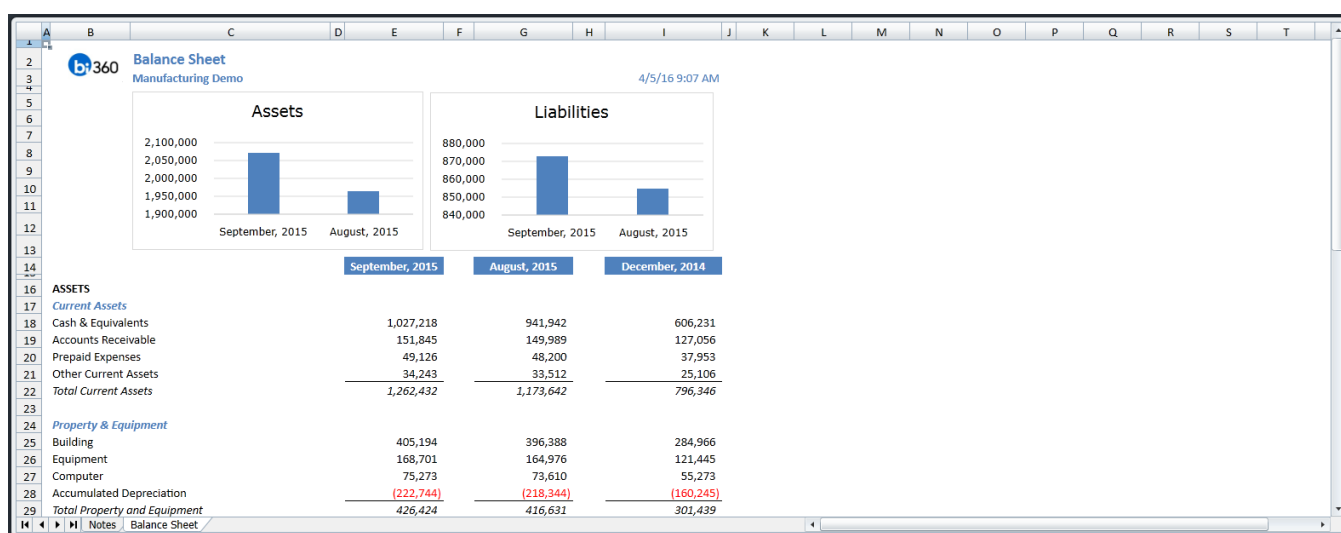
| | A | B | C | D | E | F | G | H | I | J | K | L | M | N | O | P | Q | R | S | T |
|---|---|---|---|---|---|---|---|---|---|---|---|---|---|---|---|---|---|---|---|---|

bi360 Balance Sheet
Manufacturing Demo
4/5/16 9:07 AM

Assets
2,100,000
2,050,000
2,000,000
1,950,000
1,900,000
September, 2015 August, 2015

Liabilities
880,000
870,000
860,000
850,000
840,000
September, 2015 August, 2015

| | September, 2015 | August, 2015 | December, 2014 |
|---|---|---|---|
| ASSETS | | | |
| Current Assets | | | |
| Cash & Equivalents | 1,027,218 | 941,942 | 606,231 |
| Accounts Receivable | 151,845 | 149,989 | 127,056 |
| Prepaid Expenses | 49,126 | 48,200 | 37,953 |
| Other Current Assets | 34,243 | 33,512 | 25,106 |
| Total Current Assets | 1,262,432 | 1,173,642 | 796,346 |
| | | | |
| Property & Equipment | | | |
| Building | 405,194 | 396,388 | 284,966 |
| Equipment | 168,701 | 164,976 | 121,445 |
| Computer | 75,273 | 73,610 | 55,273 |
| Accumulated Depreciation | (222,744) | (218,344) | (160,245) |
| Total Property and Equipment | 426,424 | 416,631 | 301,439 |

1 2 3 4 5 6 7 8 9 10 11 12 13 14 15 16 17 18 19 20 21 22 23 24 25 26 27 28 29

Notes Balance Sheet